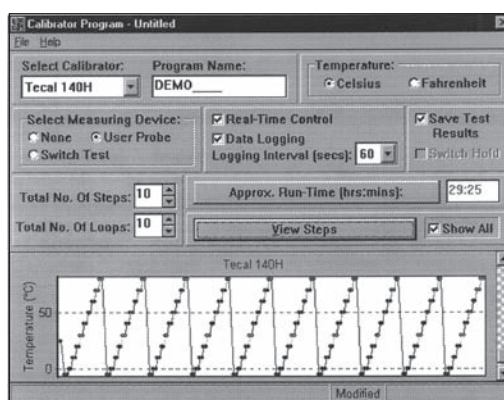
Calibrator Program - Untitled
File Help

Select Calibrator:
Tecal 140H

Program Name:
DEMO____

Temperature:
Celsius Fahrenheit

Select Measuring Device:
None User Probe
Switch Test

Real-Time Control
Data Logging
Logging Interval (secs): 60

Save Test Results
Switch Hold

Total No. Of Steps: 10
Total No. Of Loops: 10

Approx. Run-Time (hrs:mins): 29:25

View Steps

Show All

Tecal 140H

Temperature (°C)
50
0

Modified